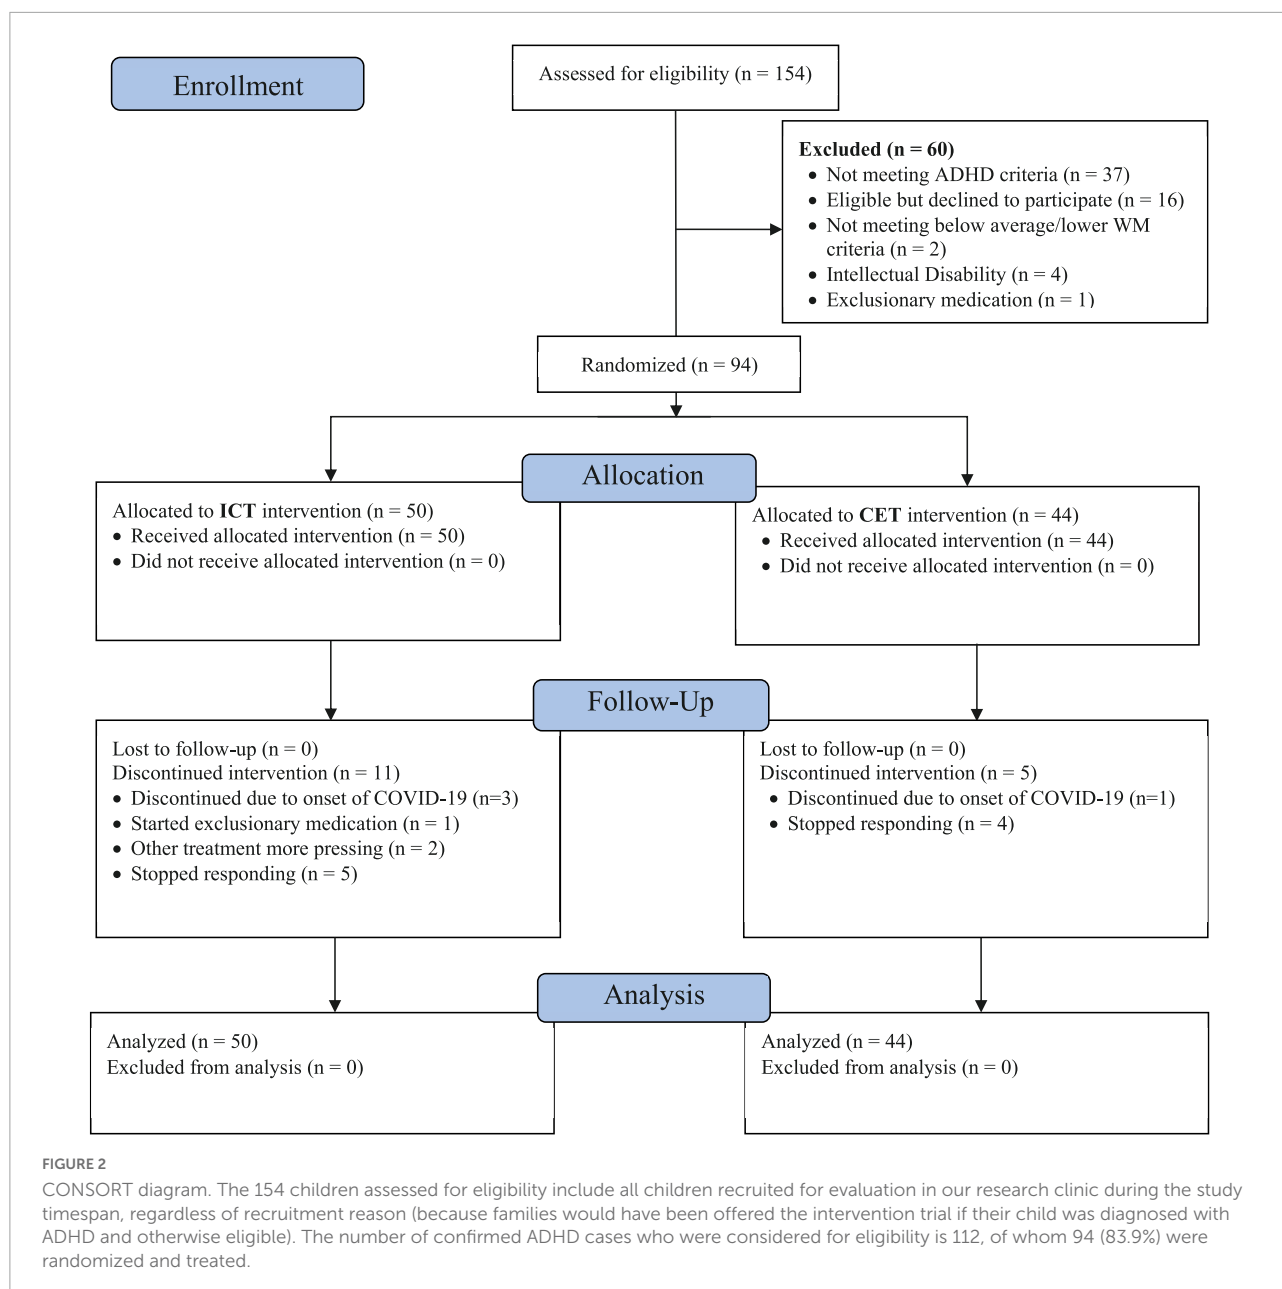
Enrollment

Assessed for eligibility (n = 154)

**Excluded (n = 60)**
- Not meeting ADHD criteria (n = 37)
- Eligible but declined to participate (n = 16)
- Not meeting below average/lower WM criteria (n = 2)
- Intellectual Disability (n = 4)
- Exclusionary medication (n = 1)

Randomized (n = 94)

Allocation

Allocated to **ICT** intervention (n = 50)
- Received allocated intervention (n = 50)
- Did not receive allocated intervention (n = 0)

Allocated to **CET** intervention (n = 44)
- Received allocated intervention (n = 44)
- Did not receive allocated intervention (n = 0)

Follow-Up

Lost to follow-up (n = 0)
Discontinued intervention (n = 11)
- Discontinued due to onset of COVID-19 (n=3)
- Started exclusionary medication (n = 1)
- Other treatment more pressing (n = 2)
- Stopped responding (n = 5)

Lost to follow-up (n = 0)
Discontinued intervention (n = 5)
- Discontinued due to onset of COVID-19 (n=1)
- Stopped responding (n = 4)

Analysis

Analyzed (n = 50)
Excluded from analysis (n = 0)

Analyzed (n = 44)
Excluded from analysis (n = 0)

FIGURE 2
CONSORT diagram. The 154 children assessed for eligibility include all children recruited for evaluation in our research clinic during the study timespan, regardless of recruitment reason (because families would have been offered the intervention trial if their child was diagnosed with ADHD and otherwise eligible). The number of confirmed ADHD cases who were considered for eligibility is 112, of whom 94 (83.9%) were randomized and treated.